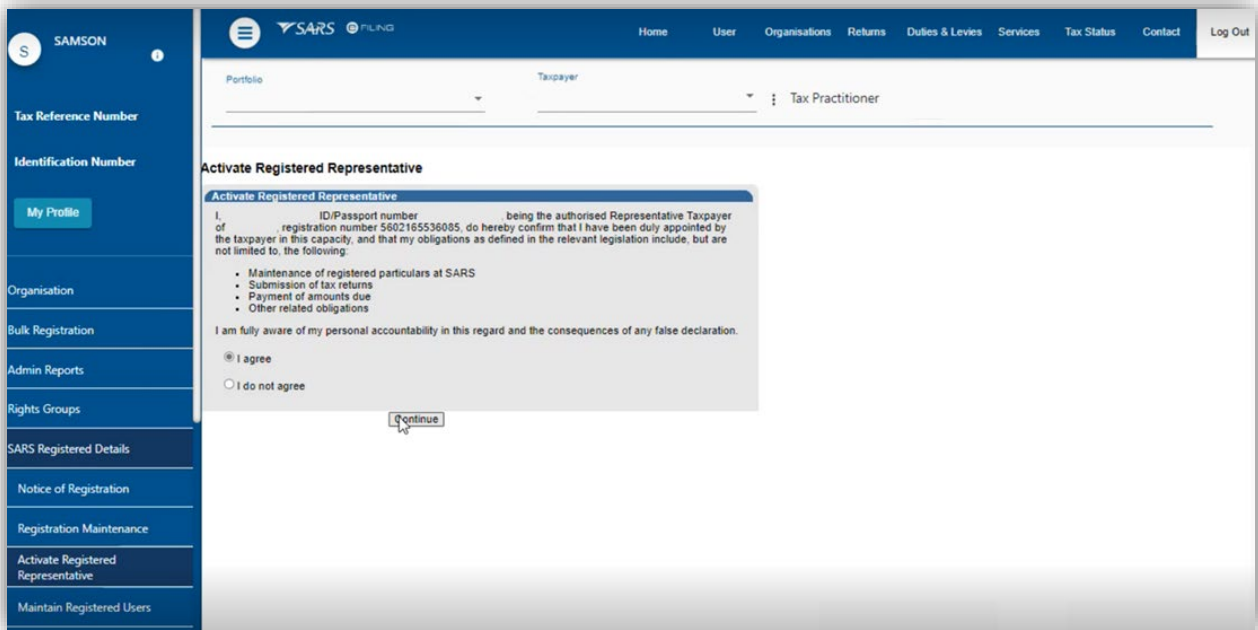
S SAMSON

Tax Reference Number

Identification Number

My Profile

Organisation

Bulk Registration

Admin Reports

Rights Groups

SARS Registered Details

Notice of Registration

Registration Maintenance

Activate Registered Representative

Maintain Registered Users

SARS eFILING

Home User Organisations Returns Duties & Levies Services Tax Status Contact Log Out

Portfolio

Taxpayer

Tax Practitioner

Activate Registered Representative

Activate Registered Representative

I, ID/Passport number , being the authorised Representative Taxpayer of , registration number 5602165536085, do hereby confirm that I have been duly appointed by the taxpayer in this capacity, and that my obligations as defined in the relevant legislation include, but are not limited to, the following:

- Maintenance of registered particulars at SARS
- Submission of tax returns
- Payment of amounts due
- Other related obligations

I am fully aware of my personal accountability in this regard and the consequences of any false declaration.

I agree

I do not agree

Continue